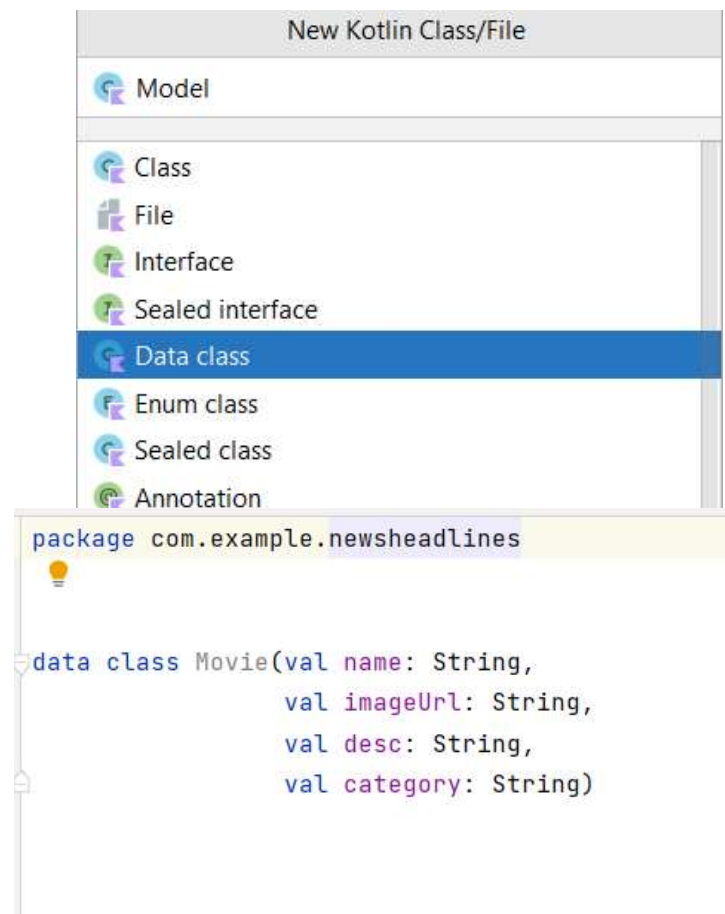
New Kotlin Class/File

Model

Class
File
Interface
Sealed interface
Data class
Enum class
Sealed class
Annotation

package com.example.newsheadlines

data class Movie(val name: String,
                 val imageUrl: String,
                 val desc: String,
                 val category: String)